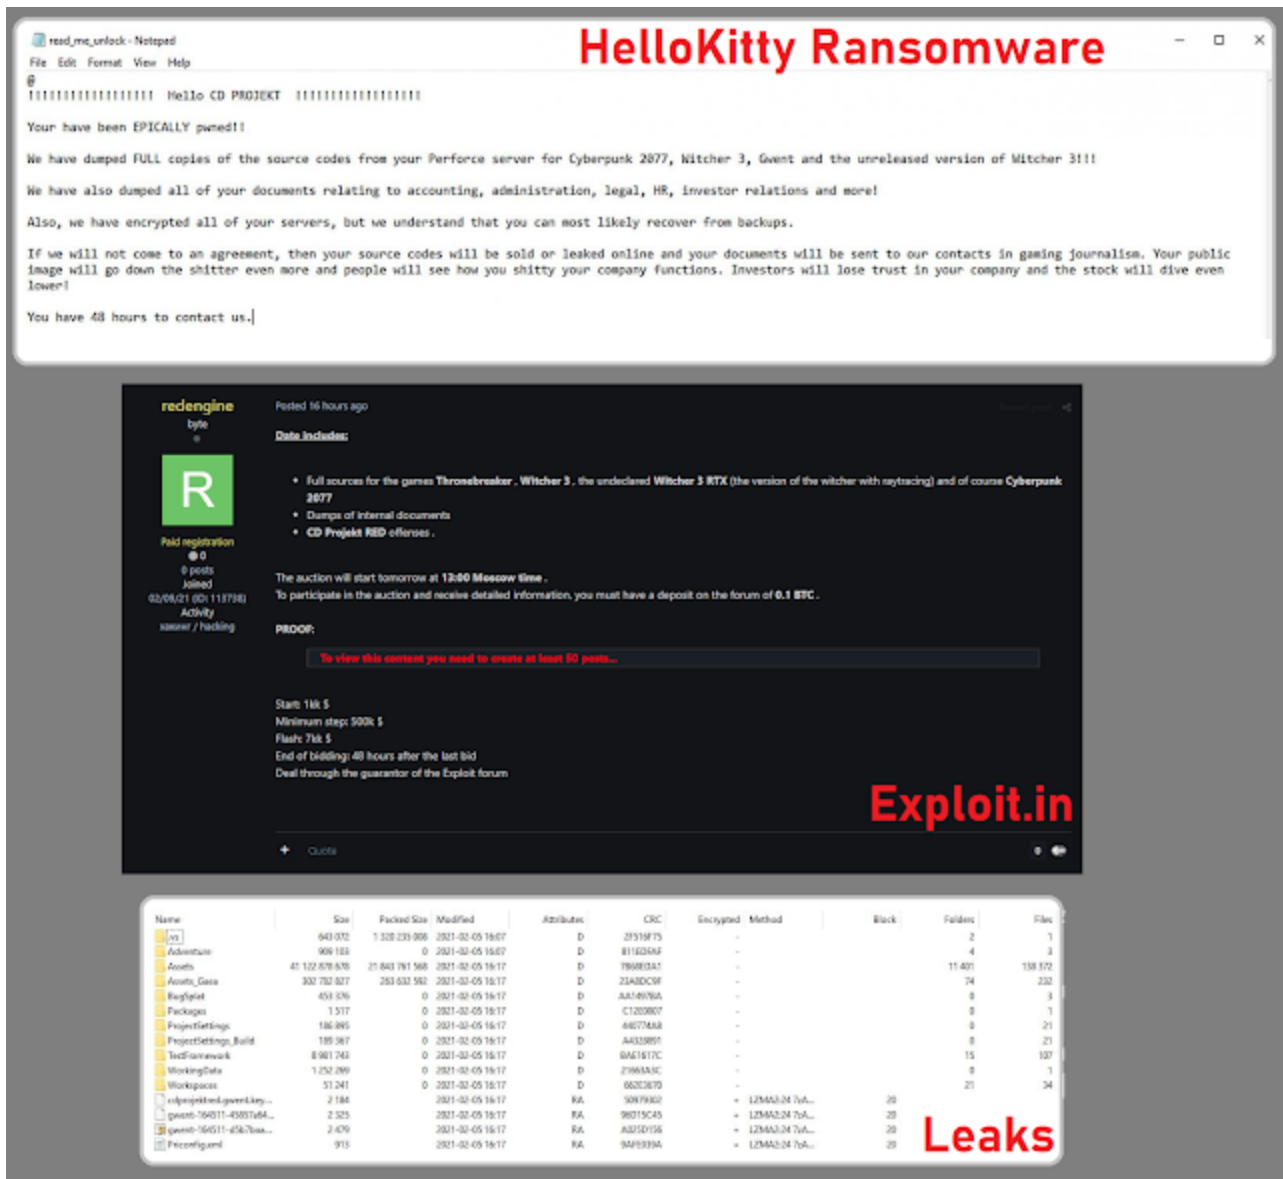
read_me_unlock - Notepad

HelloKitty Ransomware

File Edit Format View Help

@

!!!!!!!!!!!!!!!!! Hello CD PROJEKT !!!!!!!!!!!!!!!!!

Your have been EPICALLY pwned!!

We have dumped FULL copies of the source codes from your Perforce server for Cyberpunk 2077, Witcher 3, Gwent and the unreleased version of Witcher 3!!!

We have also dumped all of your documents relating to accounting, administration, legal, HR, investor relations and more!

Also, we have encrypted all of your servers, but we understand that you can most likely recover from backups.

If we will not come to an agreement, then your source codes will be sold or leaked online and your documents will be sent to our contacts in gaming journalism. Your public image will go down the shitter even more and people will see how you shitty your company functions. Investors will lose trust in your company and the stock will dive even lower!

You have 48 hours to contact us.

redengine
byte
R
Paid registration
0
0 posts
Joined
02/09/21 (ID: 113798)
Activity
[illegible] / hacking

Posted 16 hours ago

Data includes:

• Full sources for the games Thronebreaker, Witcher 3, the undeclared Witcher 3 RTX (the version of the witcher with raytracing) and of course Cyberpunk 2077
• Dumps of internal documents
• CD Projekt RED offenses.

The auction will start tomorrow at 13:00 Moscow time.
To participate in the auction and receive detailed information, you must have a deposit on the forum of 0.1 BTC.

PROOF:

To view this content you need to create at least 50 posts...

Start: 1kk $
Minimum step: 500k $
Flash: 7kk $
End of bidding: 48 hours after the last bid
Deal through the guarantor of the Exploit forum

Exploit.in

Quote

| Name | Size | Packed Size | Modified | Attributes | CRC | Encrypted | Method | Block | Folders | Files |
|---|---|---|---|---|---|---|---|---|---|---|
| .vs | 643 072 | 1 328 235 008 | 2021-02-05 16:07 | D | 2F516F75 | - | | | 2 | 1 |
| Adventure | 909 103 | 0 | 2021-02-05 16:07 | D | 811ED9AF | - | | | 4 | 3 |
| Assets | 41 122 878 678 | 21 843 761 568 | 2021-02-05 16:17 | D | 7B6BED41 | - | | | 11 401 | 138 372 |
| Assets_Gaea | 302 782 027 | 263 632 592 | 2021-02-05 16:17 | D | 23A8DC9F | - | | | 74 | 232 |
| BugSplat | 453 376 | 0 | 2021-02-05 16:17 | D | AA14978A | - | | | 0 | 3 |
| Packages | 1 517 | 0 | 2021-02-05 16:17 | D | C1203807 | - | | | 0 | 1 |
| ProjectSettings | 186 895 | 0 | 2021-02-05 16:17 | D | 44077AA8 | - | | | 0 | 21 |
| ProjectSettings_Build | 189 367 | 0 | 2021-02-05 16:17 | D | A4328891 | - | | | 0 | 21 |
| TestFramework | 8 981 743 | 0 | 2021-02-05 16:17 | D | BA61617C | - | | | 15 | 107 |
| WorkingData | 1 252 289 | 0 | 2021-02-05 16:17 | D | 21663A3C | - | | | 0 | 1 |
| Workspaces | 51 241 | 0 | 2021-02-05 16:17 | D | 662C3670 | - | | | 21 | 34 |
| cdprojektred-gwent.key... | 2 184 | | 2021-02-05 16:17 | RA | 50979302 | + | LZMA2:24 7zA... | 20 | | |
| gwent-164511-45857a84... | 2 325 | | 2021-02-05 16:17 | RA | 98015C45 | + | LZMA2:24 7zA... | 20 | | |
| gwent-164511-45b7baa... | 2 479 | | 2021-02-05 16:17 | RA | A025D156 | + | LZMA2:24 7zA... | 20 | | |
| Pfconfig.xml | 913 | | 2021-02-05 16:17 | RA | 9AF0339A | + | LZMA2:24 7zA... | 20 | | |

Leaks